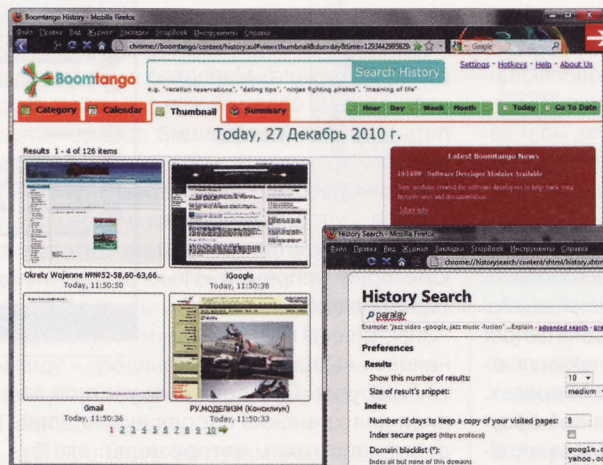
Boomtango History - Mozilla Firefox

Файл Правка Вид Журнал Закладки ScrapBook Инструменты Справка

chrome://boomtango/content/history.xul?view=thumbnail&dur=day&time=1293442995829

Google

Boomtango

Search History

Settings · Hotkeys · Help · About Us

e.g. "vacation reservations", "dating tips", "ninjas fighting pirates", "meaning of life"

Category

Calendar

Thumbnail

Summary

Hour

Day

Week

Month

Today

Go To Date

Today, 27 Декабрь 2010 г.

Results 1 - 4 of 126 items

Latest Boomtango News

10/14/09 Software Developer Modules Available

New modules created for software developers to help track your favorite sites and documentation.

More info

Okrety Wojenne NrNr52-58,60-63,66...
Today, 11:50:50

iGoogle
Today, 11:50:38

Gmail
Today, 11:50:36

РУ.МОДЕЛИЗМ (Конохлиун)
Today, 11:50:33

1 2 3 4 5 6 7 8 9 10

History Search - Mozilla Firefox

Файл Правка Вид Журнал Закладки ScrapBook Инструменты Справка

chrome://historysearch/content/shtml/history.shtm

History Search

paralay

Example: "jazz video -google, jazz music -fusion" ...Explain - advanced search - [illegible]

Preferences

Results

Show this number of results:

10

Size of result's snippet:

medium

Index

Number of days to keep a copy of your visited pages:

9

Index secure pages (https protocol)

Domain blacklist (*):

Index all but none of this domains

google.c
yahoo.c